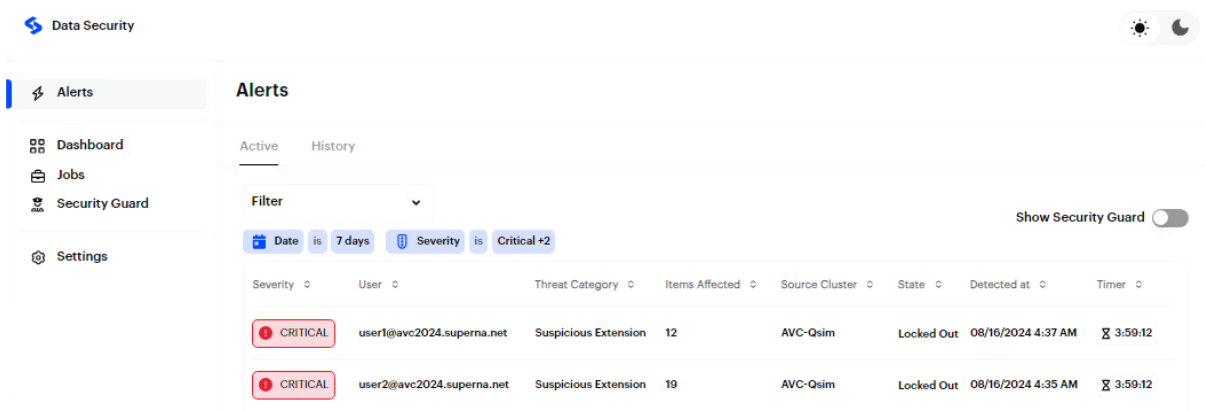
Data Security

Alerts

Dashboard
Jobs
Security Guard

Settings

Alerts

Active History

Filter

Show Security Guard

Date is 7 days Severity is Critical +2

| Severity | User | Threat Category | Items Affected | Source Cluster | State | Detected at | Timer |
|---|---|---|---|---|---|---|---|
| CRITICAL | user1@avc2024.superna.net | Suspicious Extension | 12 | AVC-Qsim | Locked Out | 08/16/2024 4:37 AM | 3:59:12 |
| CRITICAL | user2@avc2024.superna.net | Suspicious Extension | 19 | AVC-Qsim | Locked Out | 08/16/2024 4:35 AM | 3:59:12 |